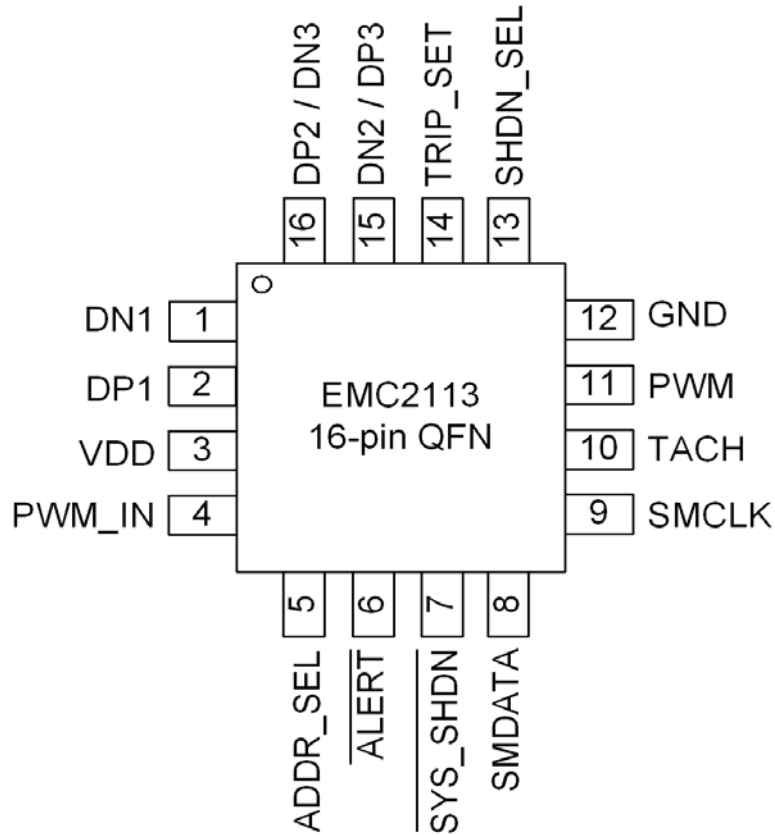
DP2 / DN3
DN2 / DP3
TRIP_SET
SHDN_SEL

16
15
14
13

DN1 1
DP1 2
VDD 3
PWM_IN 4

EMC2113
16-pin QFN

12 GND
11 PWM
10 TACH
9 SMCLK

5
6
7
8

ADDR_SEL
$\overline{\text{ALERT}}$
$\overline{\text{SYS\_SHDN}}$
SMDATA